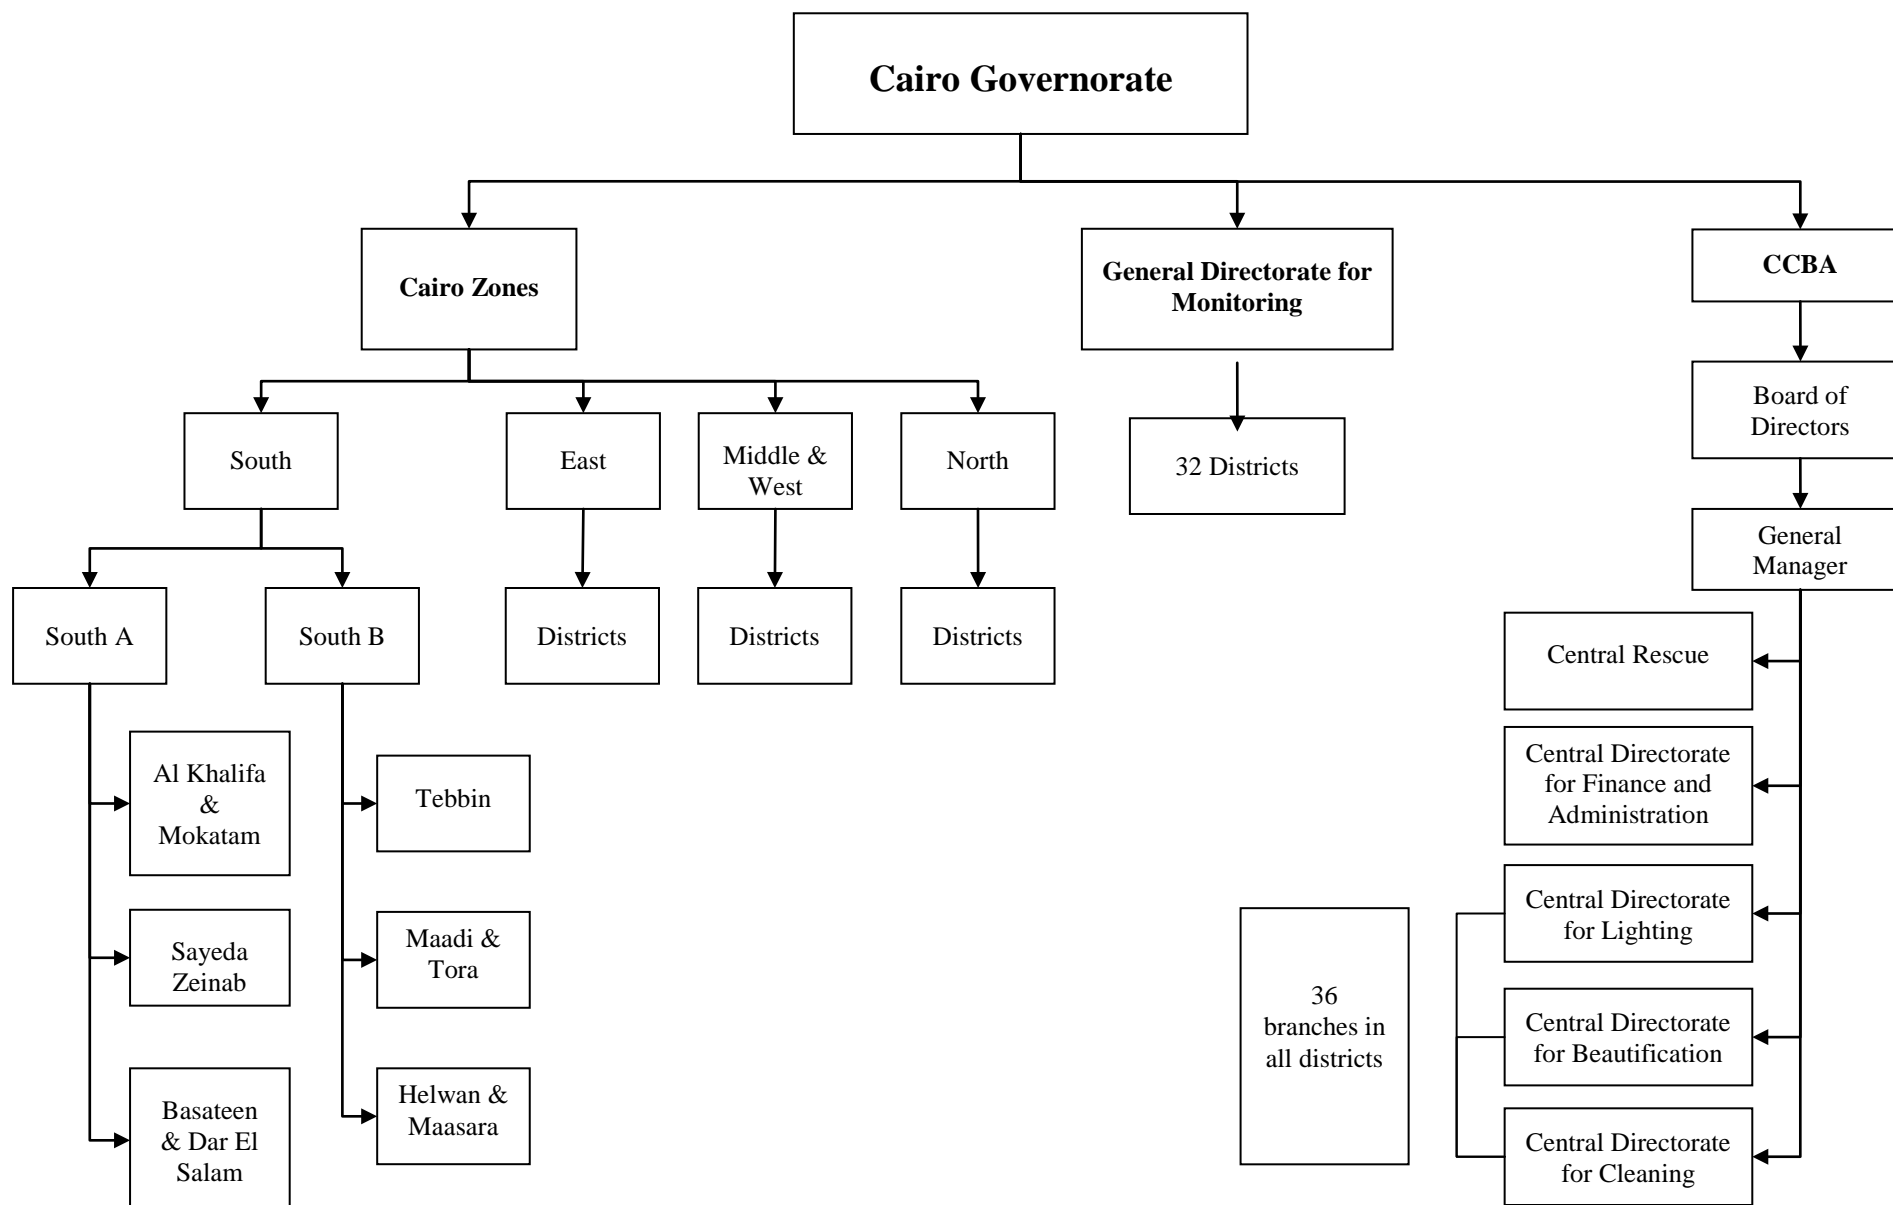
Cairo Governorate

Cairo Zones

General Directorate for Monitoring

CCBA

South

East

Middle & West

North

32 Districts

Board of Directors

General Manager

South A

South B

Districts

Districts

Districts

Central Rescue

Al Khalifa & Mokatam

Tebbin

Central Directorate for Finance and Administration

Sayeda Zeinab

Maadi & Tora

Central Directorate for Lighting

36 branches in all districts

Central Directorate for Beautification

Basateen & Dar El Salam

Helwan & Maasara

Central Directorate for Cleaning